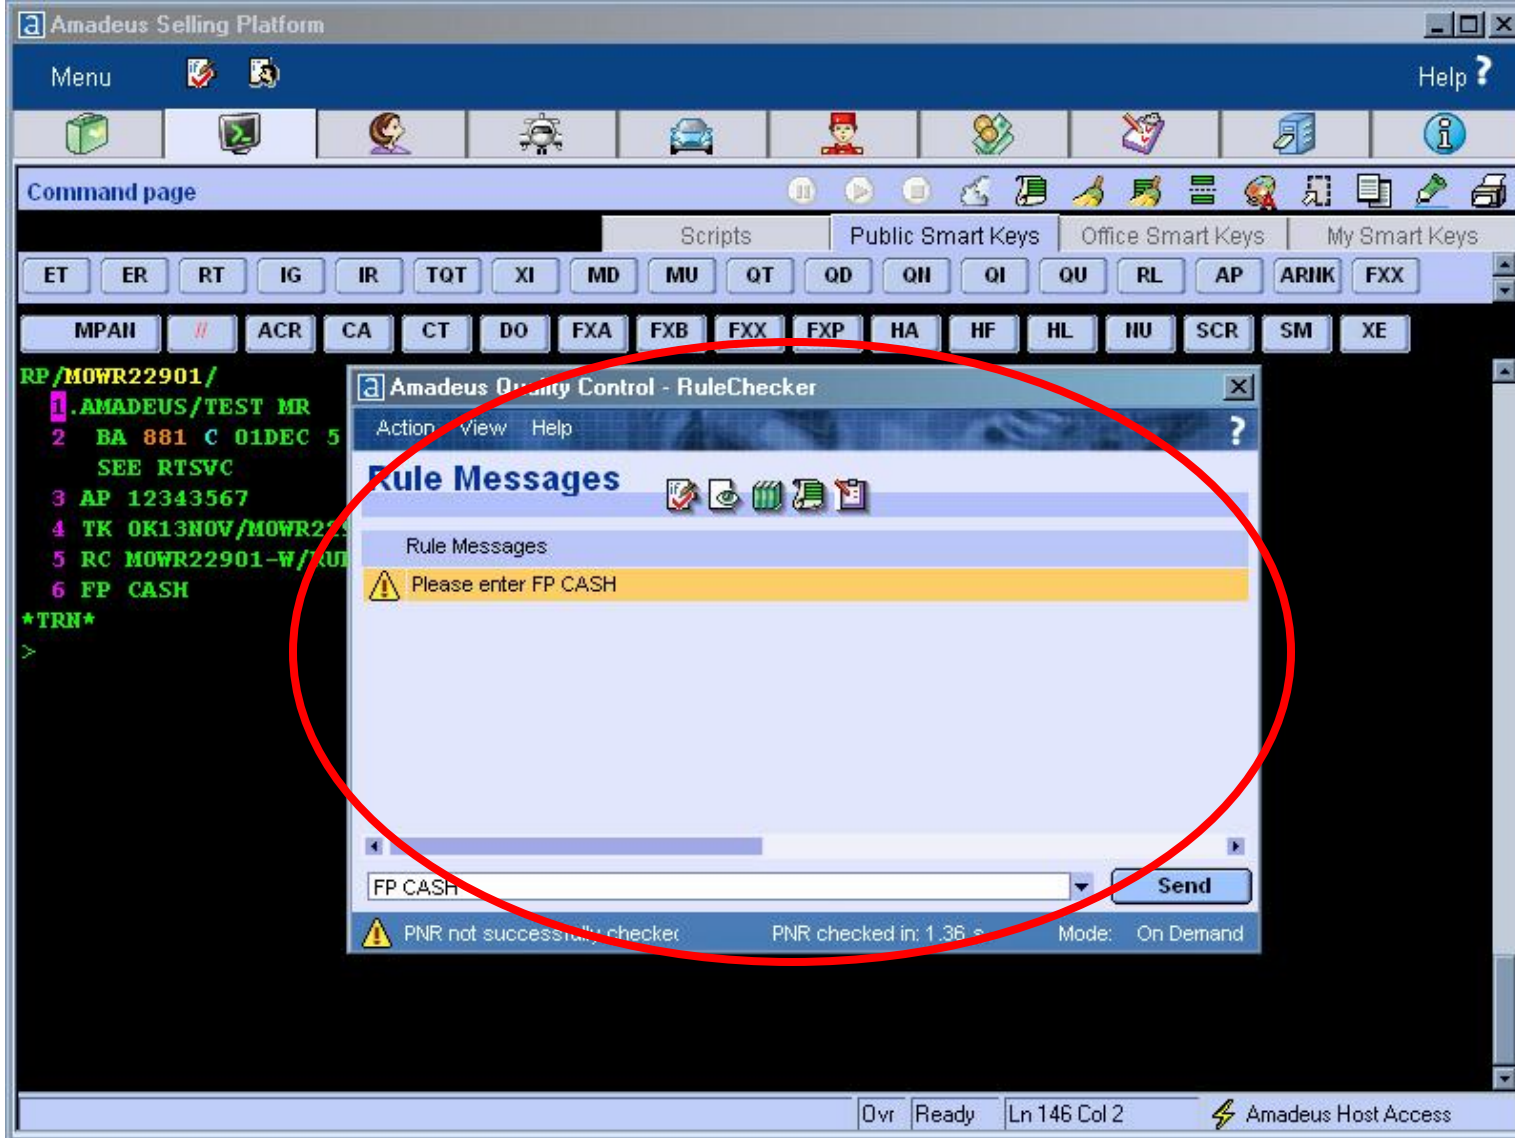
Amadeus Selling Platform

Menu

Help ?

Command page

Scripts | Public Smart Keys | Office Smart Keys | My Smart Keys

ET ER RT IG IR TQT XI MD MU QT QD QN QI QU RL AP ARNK FXX

MPAN // ACR CA CT DO FXA FXB FXX FXP HA HF HL NU SCR SM XE

RP/MOWR22901/
1.AMADEUS/TEST MR
2 BA 881 C 01DEC 5
SEE RTSVC
3 AP 12343567
4 TK OK13NOV/MOWR2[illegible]
5 RC MOWR22901-W/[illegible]
6 FP CASH
*TRN*
>

Amadeus Q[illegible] Control - RuleChecker

Action View Help ?

Rule Messages

Rule Messages

Please enter FP CASH

FP CASH

Send

PNR not success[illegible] checke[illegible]   PNR checked in: 1.36 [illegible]   Mode: On Demand

Ovr Ready Ln 146 Col 2 Amadeus Host Access